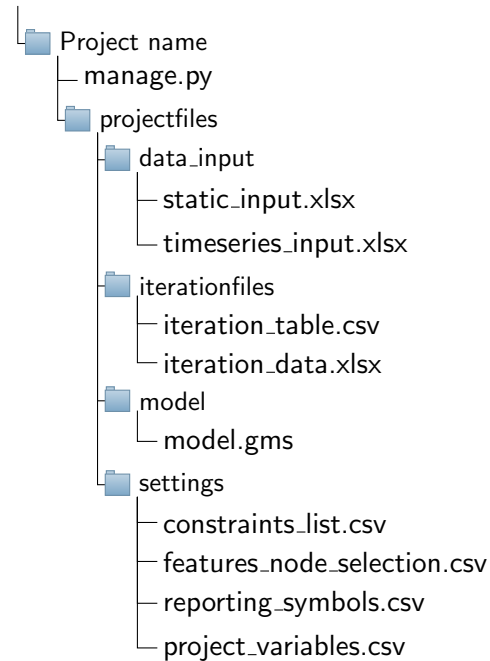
Project name
manage.py
projectfiles
data_input
static_input.xlsx
timeseries_input.xlsx
iterationfiles
iteration_table.csv
iteration_data.xlsx
model
model.gms
settings
constraints_list.csv
features_node_selection.csv
reporting_symbols.csv
project_variables.csv